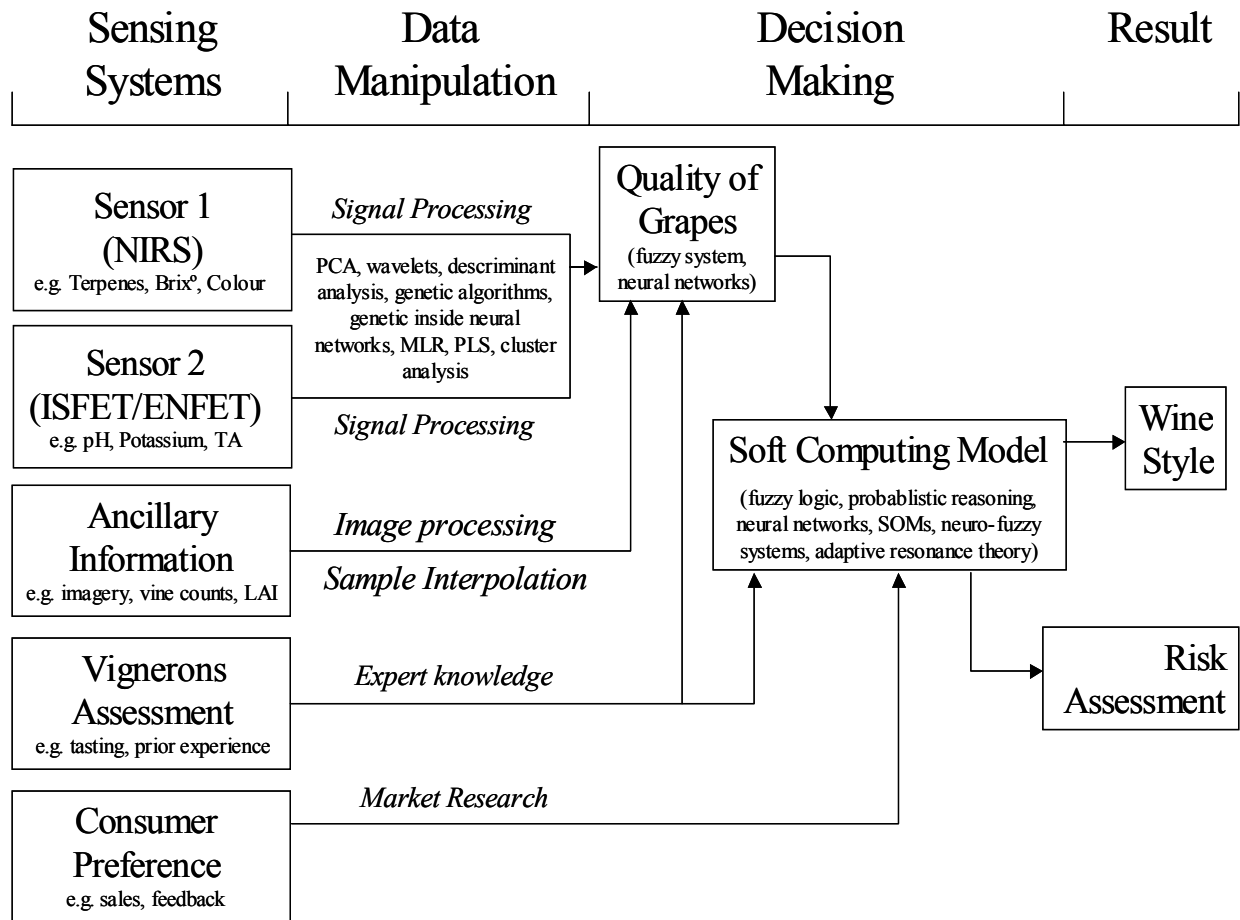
Sensing Systems

Data Manipulation

Decision Making

Result

Sensor 1 (NIRS)
e.g. Terpenes, Brixº, Colour

Signal Processing

PCA, wavelets, descriminant analysis, genetic algorithms, genetic inside neural networks, MLR, PLS, cluster analysis

Quality of Grapes
(fuzzy system, neural networks)

Sensor 2 (ISFET/ENFET)
e.g. pH, Potassium, TA

Signal Processing

Soft Computing Model
(fuzzy logic, probablistic reasoning, neural networks, SOMs, neuro-fuzzy systems, adaptive resonance theory)

Wine Style

Ancillary Information
e.g. imagery, vine counts, LAI

Image processing

Sample Interpolation

Vignerons Assessment
e.g. tasting, prior experience

Expert knowledge

Risk Assessment

Market Research

Consumer Preference
e.g. sales, feedback